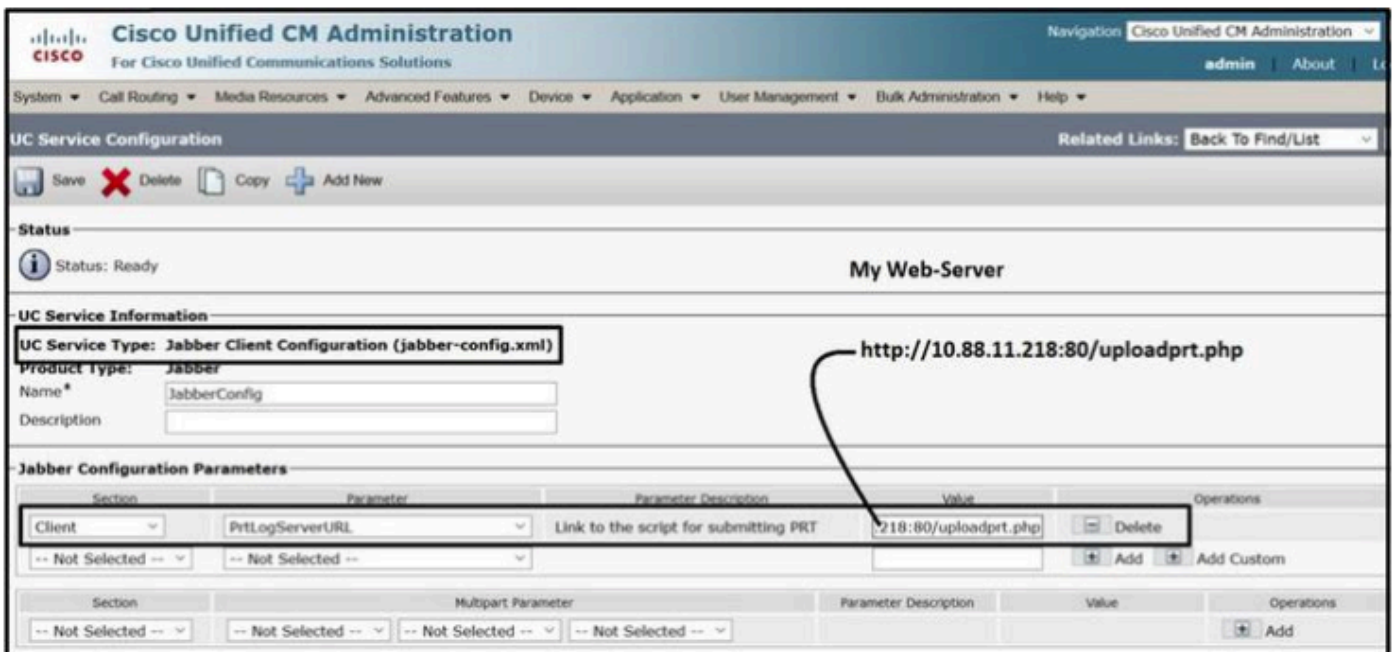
cisco Cisco Unified CM Administration
For Cisco Unified Communications Solutions

Navigation Cisco Unified CM Administration
admin | About | Lo

System ▾ Call Routing ▾ Media Resources ▾ Advanced Features ▾ Device ▾ Application ▾ User Management ▾ Bulk Administration ▾ Help ▾

UC Service Configuration

Related Links: Back To Find/List

Save Delete Copy Add New

Status

Status: Ready

My Web-Server

UC Service Information

UC Service Type: Jabber Client Configuration (jabber-config.xml)

http://10.88.11.218:80/uploadprt.php

Product Type: Jabber
Name* JabberConfig
Description

Jabber Configuration Parameters

| Section | Parameter | Parameter Description | Value | Operations |
|---|---|---|---|---|
| Client | PrtLogServerURL | Link to the script for submitting PRT | 218:80/uploadprt.php | Delete |
| -- Not Selected -- | -- Not Selected -- | | | Add Add Custom |

| Section | Multipart Parameter | | | Parameter Description | Value | Operations |
|---|---|---|---|---|---|---|
| -- Not Selected -- | -- Not Selected -- | -- Not Selected -- | -- Not Selected -- | | | Add |